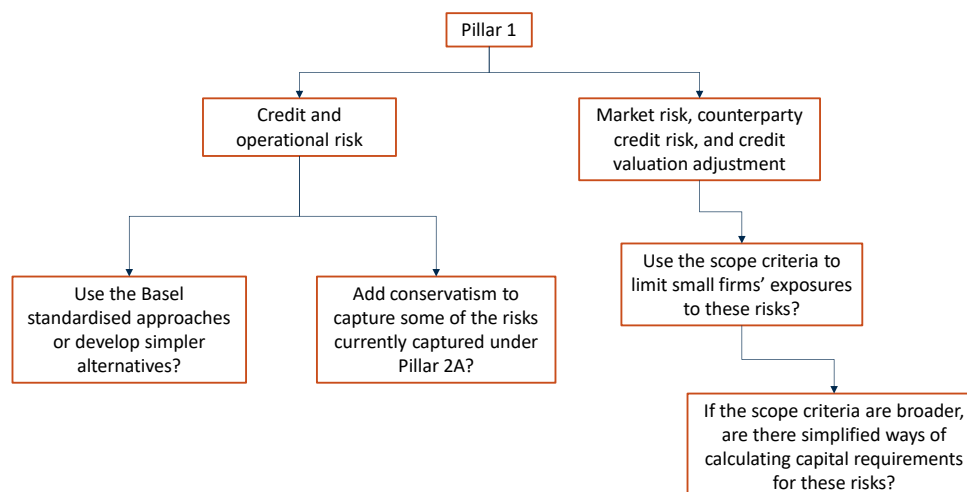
Pillar 1

Credit and operational risk

Market risk, counterparty credit risk, and credit valuation adjustment

Use the Basel standardised approaches or develop simpler alternatives?

Add conservatism to capture some of the risks currently captured under Pillar 2A?

Use the scope criteria to limit small firms' exposures to these risks?

If the scope criteria are broader, are there simplified ways of calculating capital requirements for these risks?